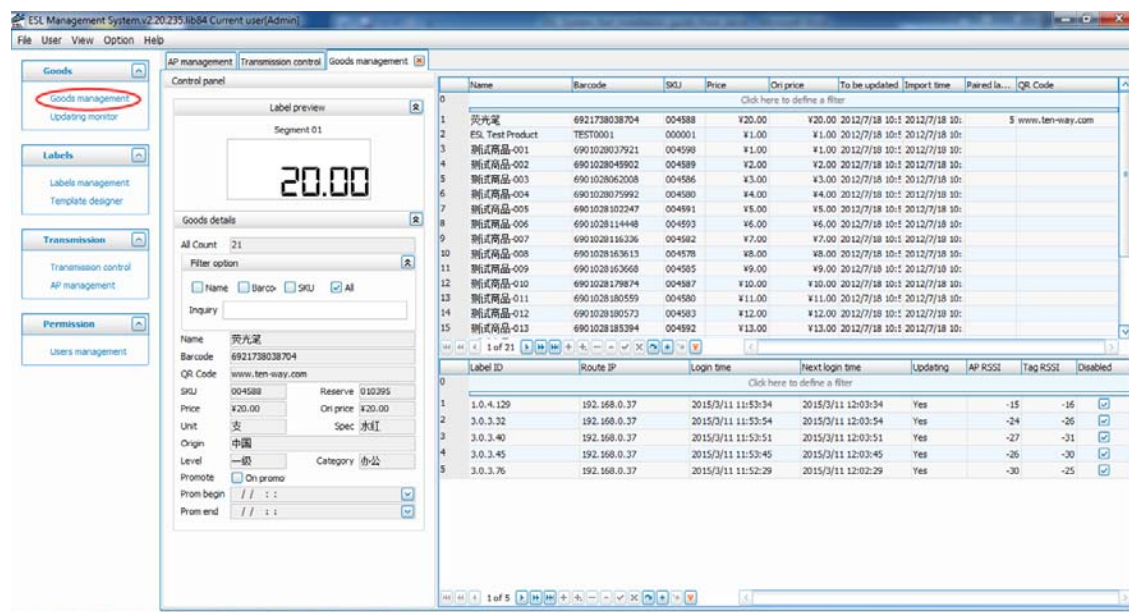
ESL Management System.v2.20.235.lib84 Current user[Admin]

File User View Option Help

Goods
Goods management
Updating monitor

Labels
Labels management
Template designer

Transmission
Transmission control
AP management

Permission
Users management

AP management | Transmission control | Goods management

Control panel

Label preview

Segment 01

20.00

Goods details

All Count 21

Filter option

Name Barco SKU All

Inquiry

| Name | 荧光笔 |
|---|---|
| Barcode | 6921738038704 |
| QR Code | www.ten-way.com |
| SKU | 004588 | Reserve 010395 |
| Price | ¥20.00 | Ori price ¥20.00 |
| Unit | 支 | Spec 水红 |
| Origin | 中国 |
| Level | 一级 | Category 办公 |
| Promote | On promo |
| Prom begin | / / : : |
| Prom end | / / : : |

| | Name | Barcode | SKU | Price | Ori price | To be updated | Import time | Paired la... | QR Code |
|---|---|---|---|---|---|---|---|---|---|
| 0 | Click here to define a filter | | | | | | | | |
| 1 | 荧光笔 | 6921738038704 | 004588 | ¥20.00 | ¥20.00 | 2012/7/18 10: | 2012/7/18 10: | 5 | www.ten-way.com |
| 2 | ESL Test Product | TEST0001 | 000001 | ¥1.00 | ¥1.00 | 2012/7/18 10: | 2012/7/18 10: | | |
| 3 | 测试商品-001 | 6901028037921 | 004598 | ¥1.00 | ¥1.00 | 2012/7/18 10: | 2012/7/18 10: | | |
| 4 | 测试商品-002 | 6901028045902 | 004589 | ¥2.00 | ¥2.00 | 2012/7/18 10: | 2012/7/18 10: | | |
| 5 | 测试商品-003 | 6901028062008 | 004586 | ¥3.00 | ¥3.00 | 2012/7/18 10: | 2012/7/18 10: | | |
| 6 | 测试商品-004 | 6901028075992 | 004580 | ¥4.00 | ¥4.00 | 2012/7/18 10: | 2012/7/18 10: | | |
| 7 | 测试商品-005 | 6901028102247 | 004591 | ¥5.00 | ¥5.00 | 2012/7/18 10: | 2012/7/18 10: | | |
| 8 | 测试商品-006 | 6901028114448 | 004593 | ¥6.00 | ¥6.00 | 2012/7/18 10: | 2012/7/18 10: | | |
| 9 | 测试商品-007 | 6901028116336 | 004582 | ¥7.00 | ¥7.00 | 2012/7/18 10: | 2012/7/18 10: | | |
| 10 | 测试商品-008 | 6901028163613 | 004578 | ¥8.00 | ¥8.00 | 2012/7/18 10: | 2012/7/18 10: | | |
| 11 | 测试商品-009 | 6901028163668 | 004585 | ¥9.00 | ¥9.00 | 2012/7/18 10: | 2012/7/18 10: | | |
| 12 | 测试商品-010 | 6901028179874 | 004587 | ¥10.00 | ¥10.00 | 2012/7/18 10: | 2012/7/18 10: | | |
| 13 | 测试商品-011 | 6901028180559 | 004580 | ¥11.00 | ¥11.00 | 2012/7/18 10: | 2012/7/18 10: | | |
| 14 | 测试商品-012 | 6901028180573 | 004583 | ¥12.00 | ¥12.00 | 2012/7/18 10: | 2012/7/18 10: | | |
| 15 | 测试商品-013 | 6901028185394 | 004592 | ¥13.00 | ¥13.00 | 2012/7/18 10: | 2012/7/18 10: | | |

1 of 21

| | Label ID | Route IP | Login time | Next login time | Updating | AP RSSI | Tag RSSI | Disabled |
|---|---|---|---|---|---|---|---|---|
| 0 | Click here to define a filter | | | | | | | |
| 1 | 1.0.4.129 | 192.168.0.37 | 2015/3/11 11:53:34 | 2015/3/11 12:03:34 | Yes | -15 | -16 | |
| 2 | 3.0.3.32 | 192.168.0.37 | 2015/3/11 11:53:54 | 2015/3/11 12:03:54 | Yes | -24 | -26 | |
| 3 | 3.0.3.40 | 192.168.0.37 | 2015/3/11 11:53:51 | 2015/3/11 12:03:51 | Yes | -27 | -31 | |
| 4 | 3.0.3.45 | 192.168.0.37 | 2015/3/11 11:53:45 | 2015/3/11 12:03:45 | Yes | -26 | -30 | |
| 5 | 3.0.3.76 | 192.168.0.37 | 2015/3/11 11:52:29 | 2015/3/11 12:02:29 | Yes | -30 | -25 | |

1 of 5